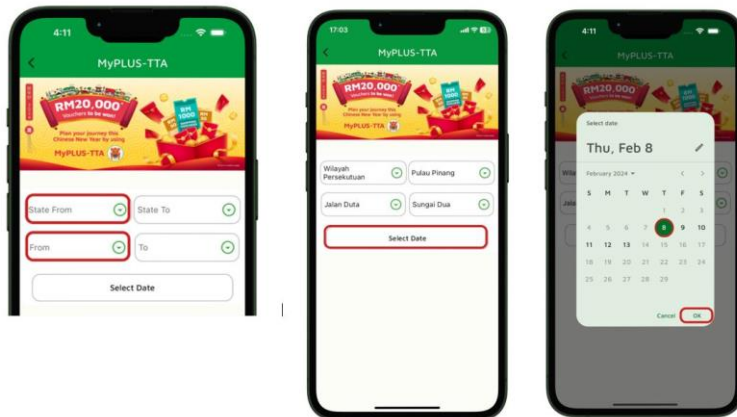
4:11

MyPLUS-TTA

RM20,000 Vouchers to be won!

RM 1000

Plan your journey this Chinese New Year by using

MyPLUS-TTA

State From

State To

From

To

Select Date

17:03

MyPLUS-TTA

RM20,000 Vouchers to be won!

RM 1000

Plan your journey this Chinese New Year by using

MyPLUS-TTA

Wilayah Persekutuan

Pulau Pinang

Jalan Duta

Sungai Dua

Select Date

4:11

MyPLUS-TTA

Select date

Thu, Feb 8

February 2024

| S | M | T | W | T | F | S |
|---|---|---|---|---|---|---|
| | | | | 1 | 2 | 3 |
| 4 | 5 | 6 | 7 | 8 | 9 | 10 |
| 11 | 12 | 13 | 14 | 15 | 16 | 17 |
| 18 | 19 | 20 | 21 | 22 | 23 | 24 |
| 25 | 26 | 27 | 28 | 29 | | |

Cancel

OK